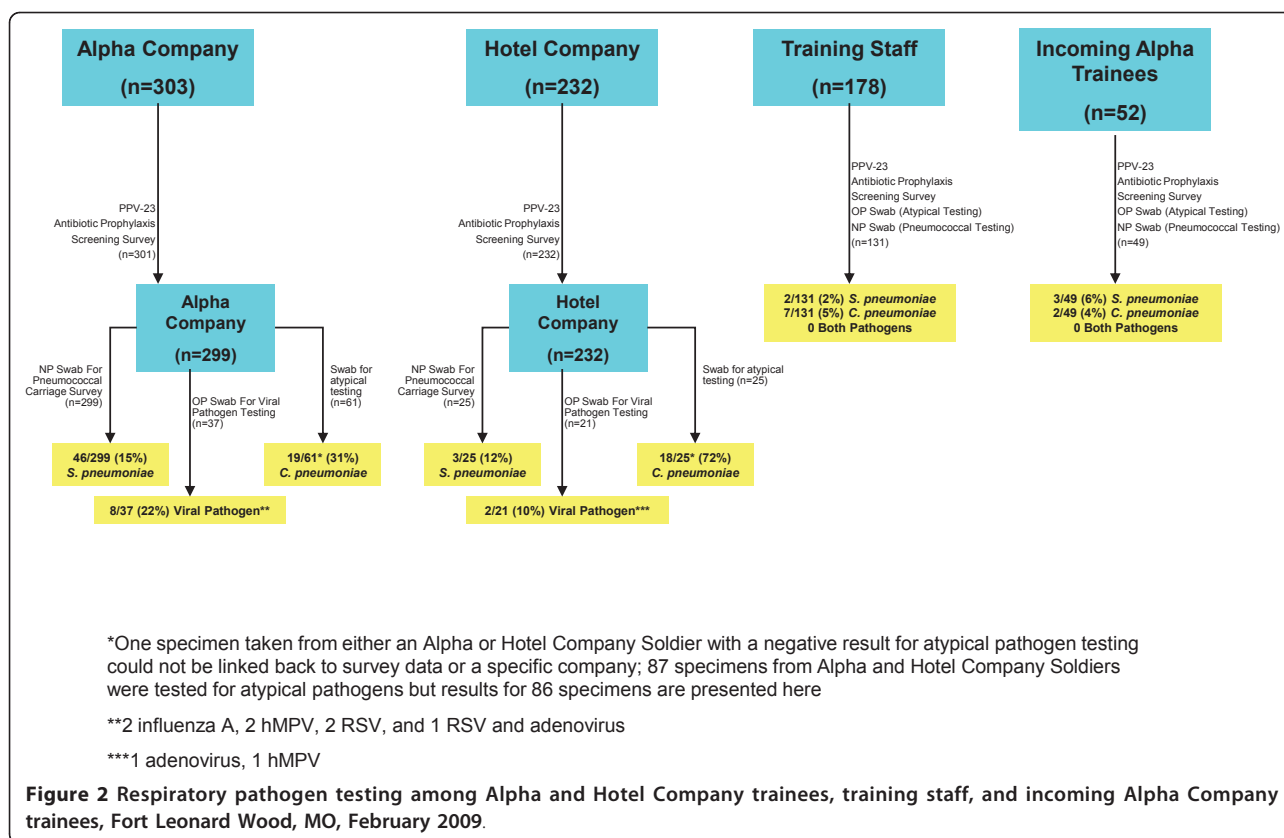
Alpha Company
(n=303)

PPV-23
Antibiotic Prophylaxis
Screening Survey
(n=301)

Alpha Company
(n=299)

NP Swab For Pneumococcal Carriage Survey
(n=299)

OP Swab For Viral Pathogen Testing
(n=37)

Swab for atypical testing
(n=61)

46/299 (15%)
S. pneumoniae

19/61* (31%)
C. pneumoniae

8/37 (22%) Viral Pathogen**

Hotel Company
(n=232)

PPV-23
Antibiotic Prophylaxis
Screening Survey
(n=232)

Hotel Company
(n=232)

NP Swab For Pneumococcal Carriage Survey
(n=25)

OP Swab For Viral Pathogen Testing
(n=21)

Swab for atypical testing (n=25)

3/25 (12%)
S. pneumoniae

18/25* (72%)
C. pneumoniae

2/21 (10%) Viral Pathogen***

Training Staff
(n=178)

PPV-23
Antibiotic Prophylaxis
Screening Survey
OP Swab (Atypical Testing)
NP Swab (Pneumococcal Testing)
(n=131)

2/131 (2%) S. pneumoniae
7/131 (5%) C. pneumoniae
0 Both Pathogens

Incoming Alpha Trainees
(n=52)

PPV-23
Antibiotic Prophylaxis
Screening Survey
OP Swab (Atypical Testing)
NP Swab (Pneumococcal Testing)
(n=49)

3/49 (6%) S. pneumoniae
2/49 (4%) C. pneumoniae
0 Both Pathogens

*One specimen taken from either an Alpha or Hotel Company Soldier with a negative result for atypical pathogen testing could not be linked back to survey data or a specific company; 87 specimens from Alpha and Hotel Company Soldiers were tested for atypical pathogens but results for 86 specimens are presented here

**2 influenza A, 2 hMPV, 2 RSV, and 1 RSV and adenovirus

***1 adenovirus, 1 hMPV

Figure 2 Respiratory pathogen testing among Alpha and Hotel Company trainees, training staff, and incoming Alpha Company trainees, Fort Leonard Wood, MO, February 2009.